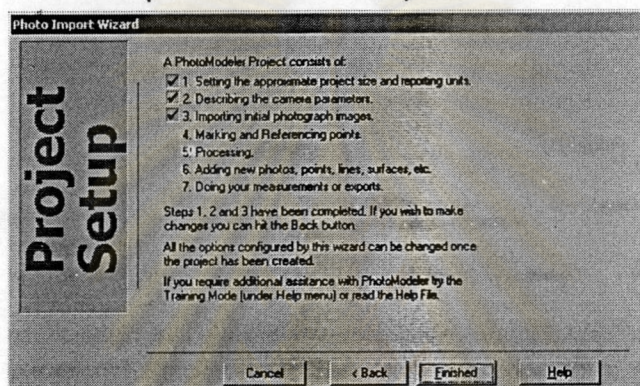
Photo Import Wizard

Project Setup

A PhotoModeler Project consists of:

1. Setting the approximate project size and reporting units.
2. Describing the camera parameters.
3. Importing initial photograph images.
4. Marking and Referencing points.
5. Processing.
6. Adding new photos, points, lines, surfaces, etc.
7. Doing your measurements or exports.

Steps 1, 2 and 3 have been completed. If you wish to make changes you can hit the Back button.

All the options configured by this wizard can be changed once the project has been created.

If you require additional assistance with PhotoModeler try the Training Mode (under Help menu) or read the Help File.

Cancel | < Back | Finished | Help